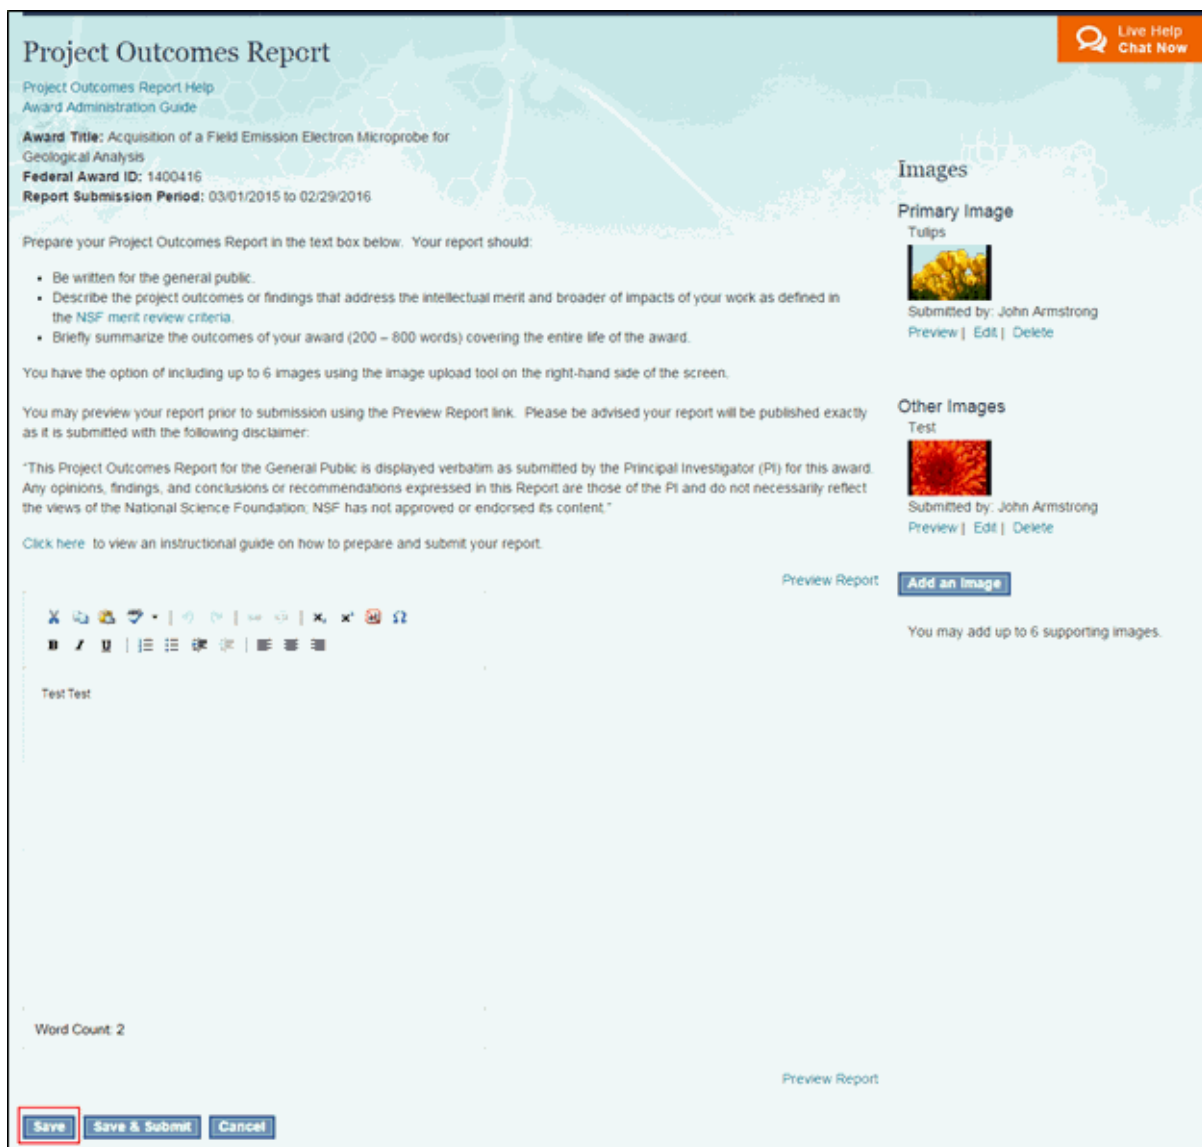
Project Outcomes Report

Live Help
Chat Now

Project Outcomes Report Help
Award Administration Guide

**Award Title:** Acquisition of a Field Emission Electron Microprobe for Geological Analysis
**Federal Award ID:** 1400416
**Report Submission Period:** 03/01/2015 to 02/29/2016

Prepare your Project Outcomes Report in the text box below. Your report should:

- Be written for the general public.
- Describe the project outcomes or findings that address the intellectual merit and broader of impacts of your work as defined in the NSF merit review criteria.
- Briefly summarize the outcomes of your award (200 – 800 words) covering the entire life of the award.

You have the option of including up to 6 images using the image upload tool on the right-hand side of the screen.

You may preview your report prior to submission using the Preview Report link. Please be advised your report will be published exactly as it is submitted with the following disclaimer:

"This Project Outcomes Report for the General Public is displayed verbatim as submitted by the Principal Investigator (PI) for this award. Any opinions, findings, and conclusions or recommendations expressed in this Report are those of the PI and do not necessarily reflect the views of the National Science Foundation; NSF has not approved or endorsed its content."

Click here to view an instructional guide on how to prepare and submit your report.

Preview Report

Test Test

Word Count: 2

Preview Report

Save | Save & Submit | Cancel

Images

Primary Image
Tulips
Submitted by: John Armstrong
Preview | Edit | Delete

Other Images
Test
Submitted by: John Armstrong
Preview | Edit | Delete

Add an Image

You may add up to 6 supporting images.